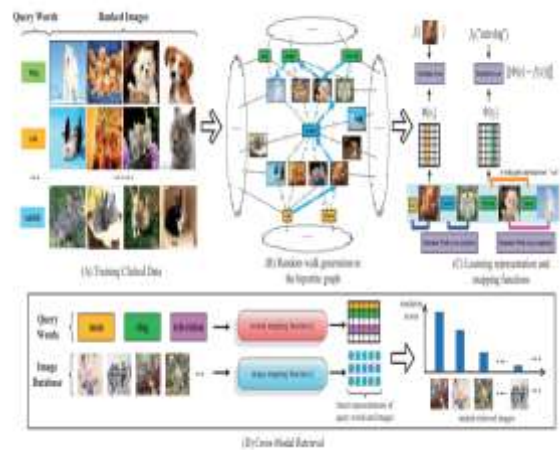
Query Words
Ranked Images
dog
cat
rabbit
...
(A) Training Clicked Data
(B) Random walk generation in the bipartite graph
(C) Learning representation and mapping functions
Query Words
Image Database
(D) Cross-Modal Retrieval
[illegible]